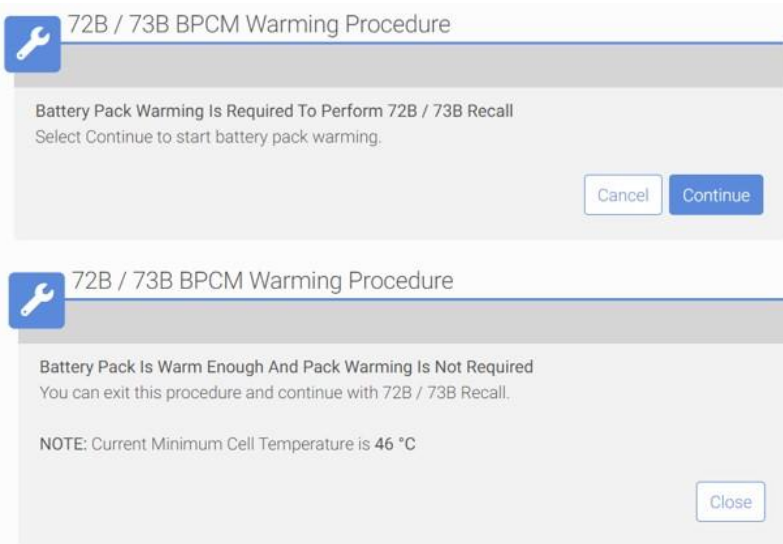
72B / 73B BPCM Warming Procedure

Battery Pack Warming Is Required To Perform 72B / 73B Recall
Select Continue to start battery pack warming.

Cancel Continue

72B / 73B BPCM Warming Procedure

Battery Pack Is Warm Enough And Pack Warming Is Not Required
You can exit this procedure and continue with 72B / 73B Recall.

NOTE: Current Minimum Cell Temperature is 46 °C

Close